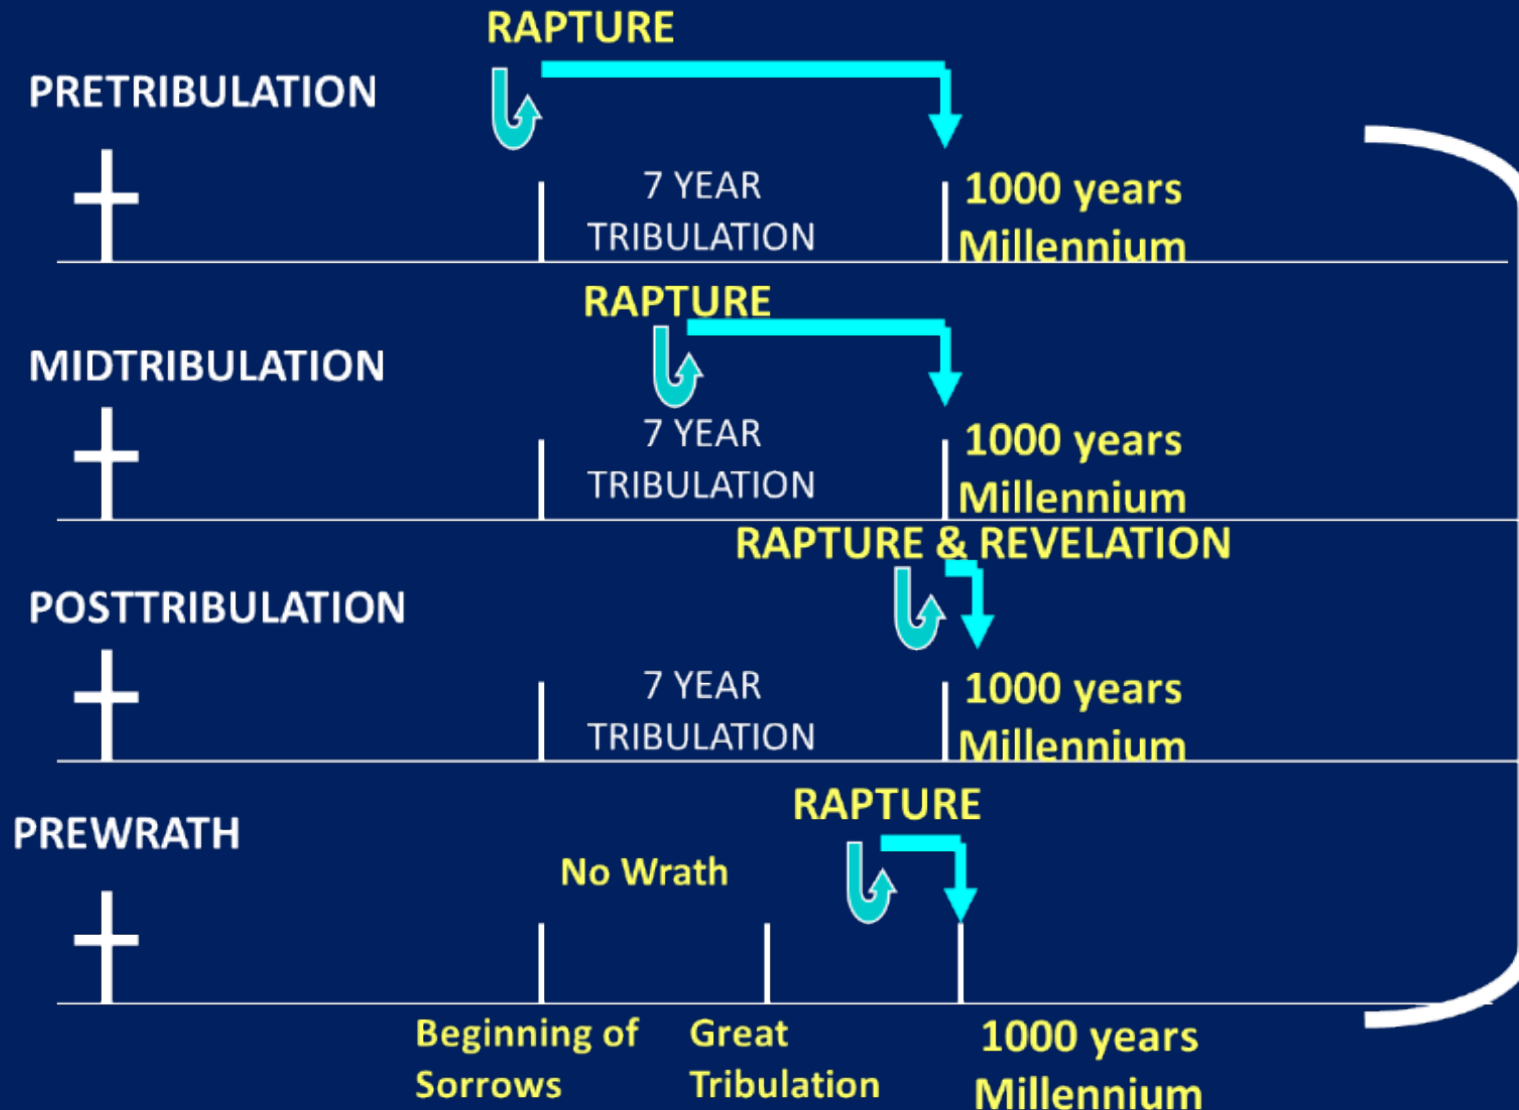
PRETRIBULATION

RAPTURE

7 YEAR TRIBULATION

1000 years Millennium

MIDTRIBULATION

RAPTURE

7 YEAR TRIBULATION

1000 years Millennium

POSTTRIBULATION

RAPTURE & REVELATION

7 YEAR TRIBULATION

1000 years Millennium

PREWRATH

RAPTURE

No Wrath

Beginning of Sorrows

Great Tribulation

1000 years Millennium